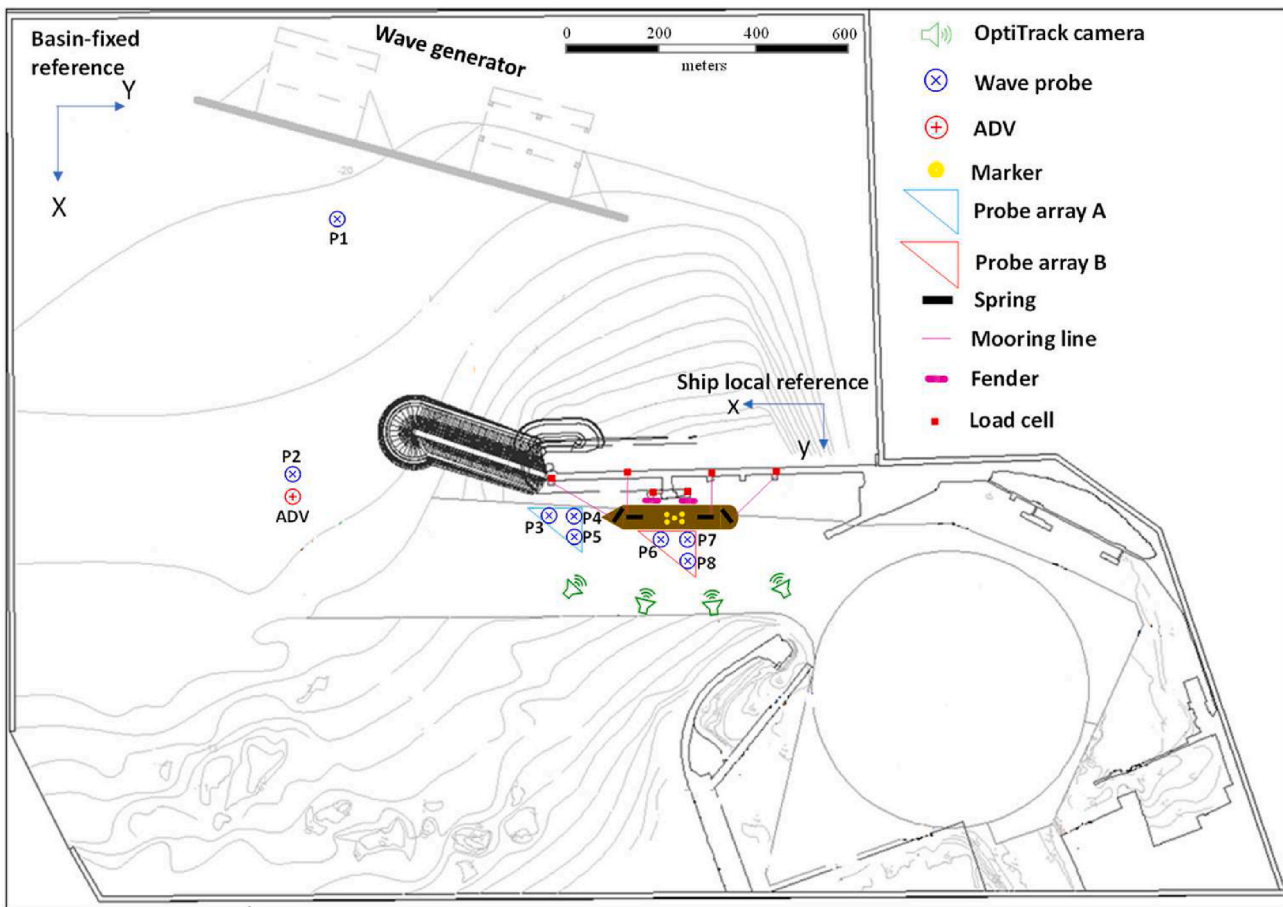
Basin-fixed reference

Y

X

Wave generator

0 200 400 600

meters

-20

P1

P2

ADV

Ship local reference

x

y

P3

P4

P5

P6

P7

P8

OptiTrack camera

Wave probe

ADV

Marker

Probe array A

Probe array B

Spring

Mooring line

Fender

Load cell